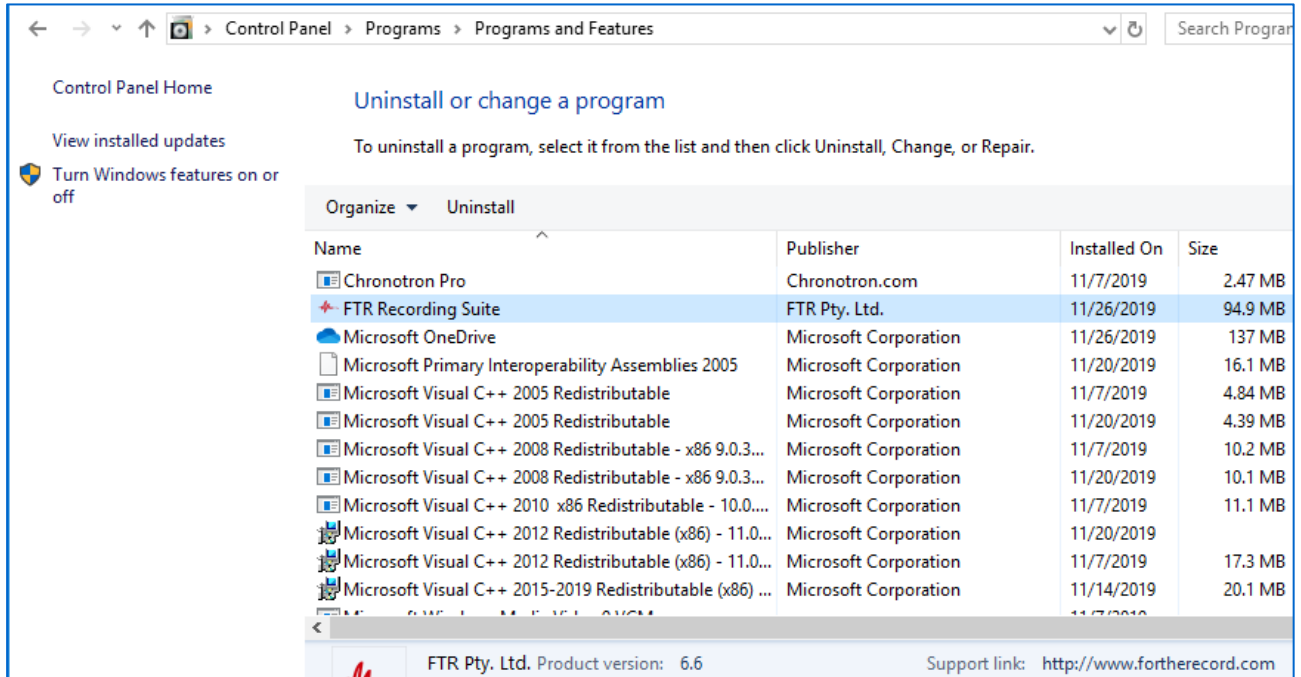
Control Panel > Programs > Programs and Features

Search Program

Control Panel Home

View installed updates

Turn Windows features on or off

Uninstall or change a program

To uninstall a program, select it from the list and then click Uninstall, Change, or Repair.

Organize ▾ Uninstall

| Name | Publisher | Installed On | Size |
|---|---|---|---|
| Chronotron Pro | Chronotron.com | 11/7/2019 | 2.47 MB |
| FTR Recording Suite | FTR Pty. Ltd. | 11/26/2019 | 94.9 MB |
| Microsoft OneDrive | Microsoft Corporation | 11/26/2019 | 137 MB |
| Microsoft Primary Interoperability Assemblies 2005 | Microsoft Corporation | 11/20/2019 | 16.1 MB |
| Microsoft Visual C++ 2005 Redistributable | Microsoft Corporation | 11/7/2019 | 4.84 MB |
| Microsoft Visual C++ 2005 Redistributable | Microsoft Corporation | 11/20/2019 | 4.39 MB |
| Microsoft Visual C++ 2008 Redistributable - x86 9.0.3... | Microsoft Corporation | 11/7/2019 | 10.2 MB |
| Microsoft Visual C++ 2008 Redistributable - x86 9.0.3... | Microsoft Corporation | 11/20/2019 | 10.1 MB |
| Microsoft Visual C++ 2010 x86 Redistributable - 10.0.... | Microsoft Corporation | 11/7/2019 | 11.1 MB |
| Microsoft Visual C++ 2012 Redistributable (x86) - 11.0... | Microsoft Corporation | 11/20/2019 | |
| Microsoft Visual C++ 2012 Redistributable (x86) - 11.0... | Microsoft Corporation | 11/7/2019 | 17.3 MB |
| Microsoft Visual C++ 2015-2019 Redistributable (x86) ... | Microsoft Corporation | 11/14/2019 | 20.1 MB |
| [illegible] | | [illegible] | |

FTR Pty. Ltd. Product version: 6.6 Support link: http://www.fortherecord.com